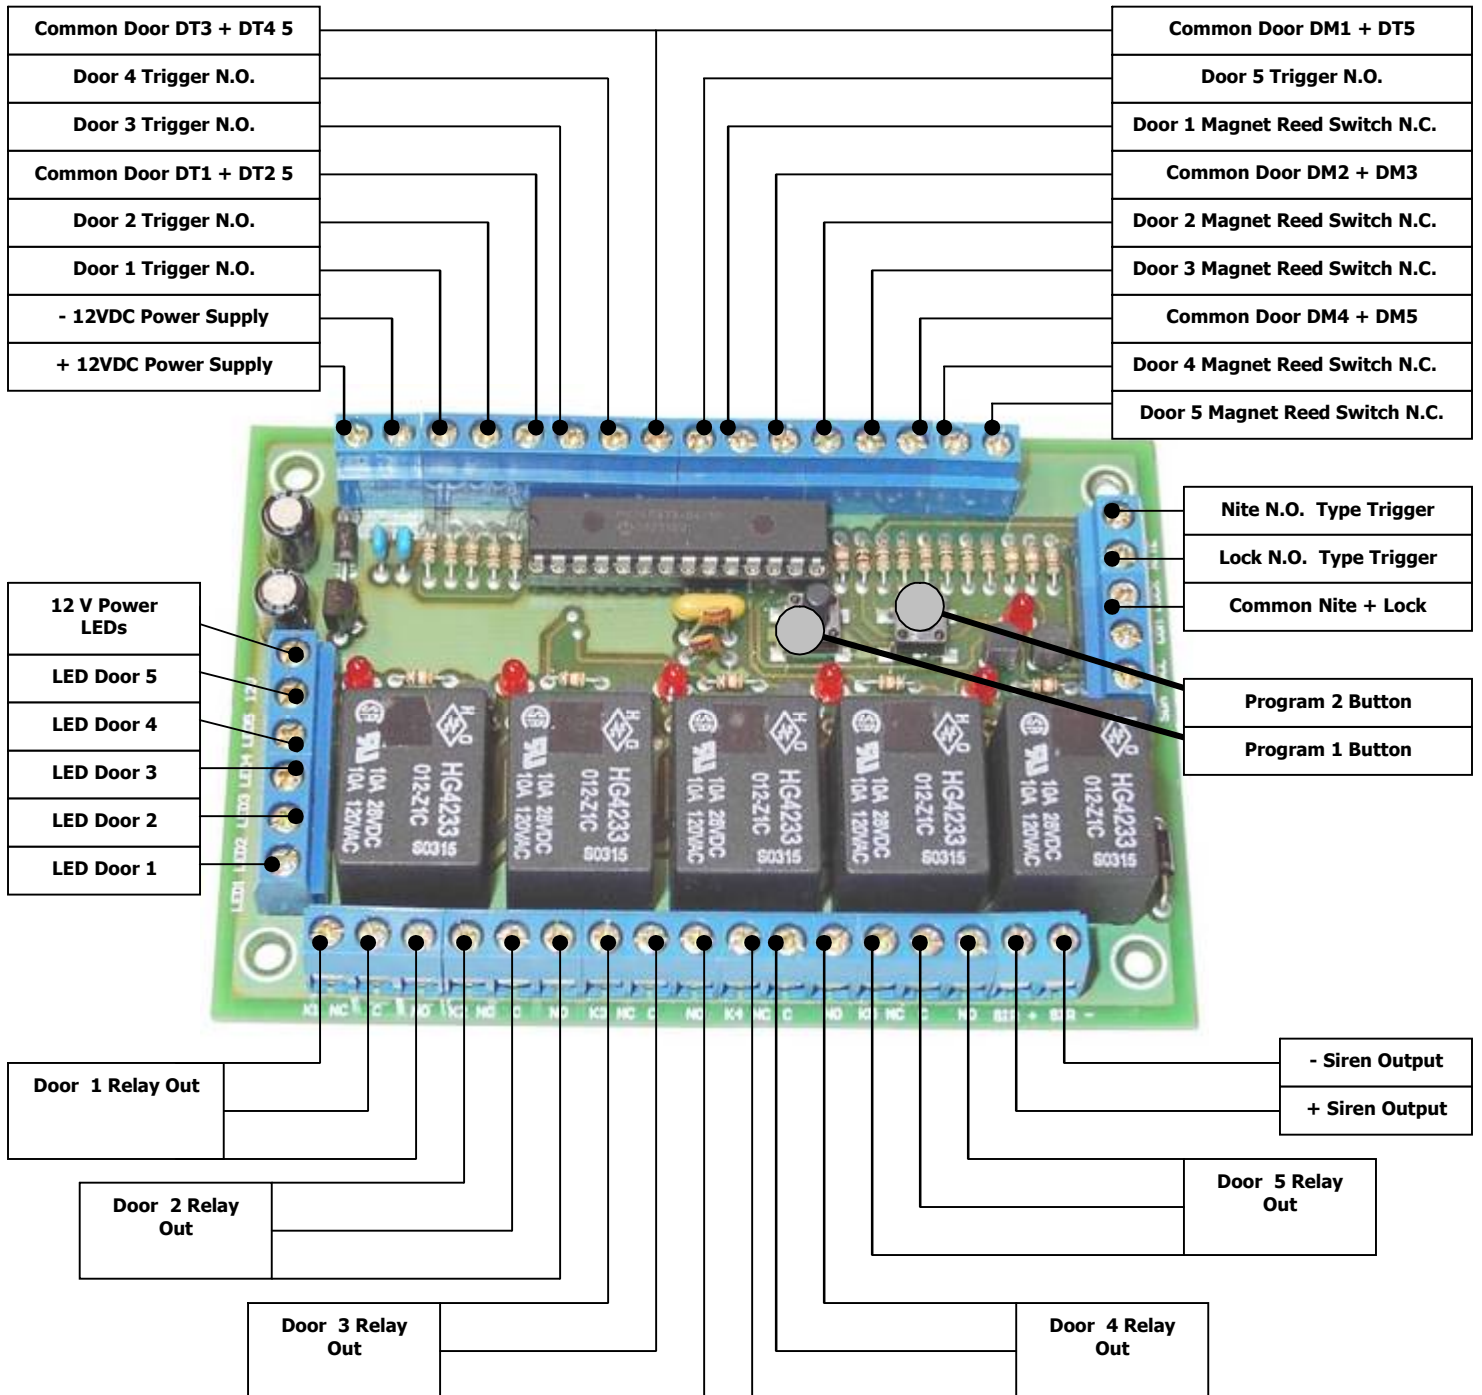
Common Door DT3 + DT4 5

Door 4 Trigger N.O.

Door 3 Trigger N.O.

Common Door DT1 + DT2 5

Door 2 Trigger N.O.

Door 1 Trigger N.O.

- 12VDC Power Supply

+ 12VDC Power Supply

Common Door DM1 + DT5

Door 5 Trigger N.O.

Door 1 Magnet Reed Switch N.C.

Common Door DM2 + DM3

Door 2 Magnet Reed Switch N.C.

Door 3 Magnet Reed Switch N.C.

Common Door DM4 + DM5

Door 4 Magnet Reed Switch N.C.

Door 5 Magnet Reed Switch N.C.

Nite N.O. Type Trigger

Lock N.O. Type Trigger

Common Nite + Lock

Program 2 Button

Program 1 Button

12 V Power LEDs

LED Door 5

LED Door 4

LED Door 3

LED Door 2

LED Door 1

HG4233 012-Z1C S0315 10A 28VDC 10A 120VAC

HG4233 012-Z1C S0315 10A 28VDC 10A 120VAC

HG4233 012-Z1C S0315 10A 28VDC 10A 120VAC

HG4233 012-Z1C S0315 10A 28VDC 10A 120VAC

HG4233 012-Z1C S0315 10A 28VDC 10A 120VAC

K1 NC C NO K2 NC C NO K3 NC C NO K4 NC C NO K5 NC C NO SIR + SIR -

Door 1 Relay Out

Door 2 Relay Out

Door 3 Relay Out

Door 4 Relay Out

Door 5 Relay Out

- Siren Output

+ Siren Output